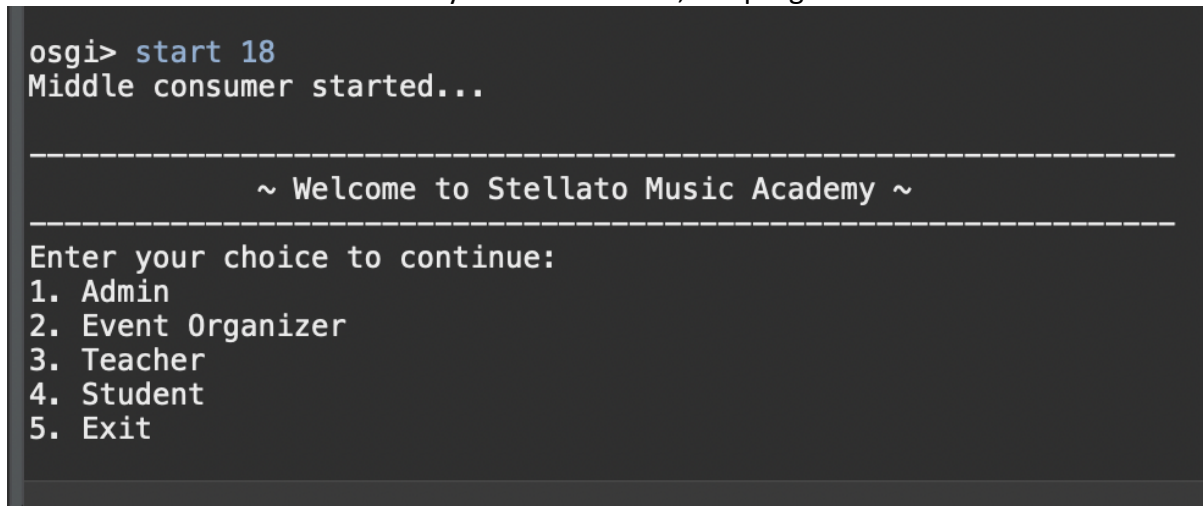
osgi> start 18
Middle consumer started...

------------------------------------------------------------
~ Welcome to Stellato Music Academy ~
------------------------------------------------------------
Enter your choice to continue:
1. Admin
2. Event Organizer
3. Teacher
4. Student
5. Exit